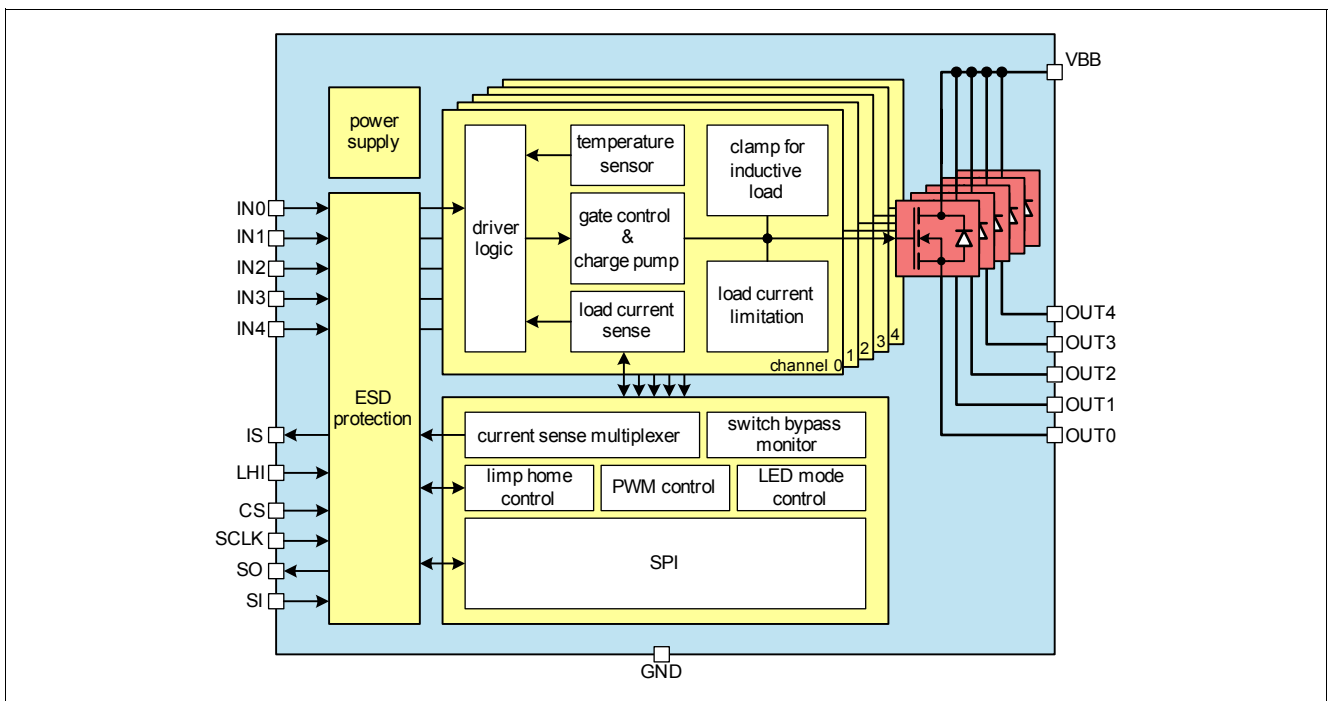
VBB

power supply

temperature sensor

clamp for inductive load

driver logic

gate control & charge pump

load current sense

load current limitation

channel 0 1 2 3 4

IN0
IN1
IN2
IN3
IN4

ESD protection

IS
LHI
CS
SCLK
SO
SI

current sense multiplexer

switch bypass monitor

limp home control

PWM control

LED mode control

SPI

OUT4
OUT3
OUT2
OUT1
OUT0

GND